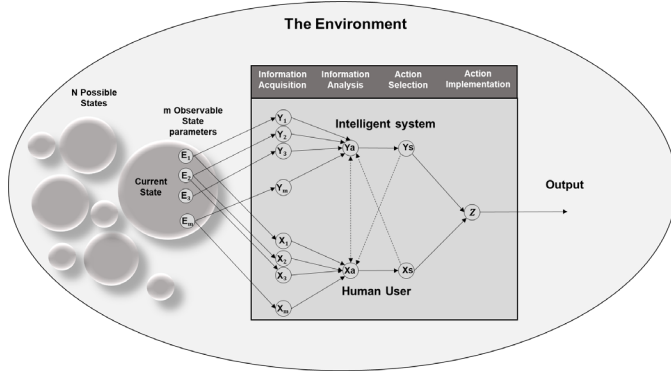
The Environment

N Possible States

m Observable State parameters

Current State

$E_1$
$E_2$
$E_3$
$E_m$

| Information Acquisition | Information Analysis | Action Selection | Action Implementation |
|---|---|---|---|

Intelligent system

$Y_1$
$Y_2$
$Y_3$
$Y_m$

Ya

Ys

Z

Output

$X_1$
$X_2$
$X_3$
$X_m$

Xa

Xs

Human User